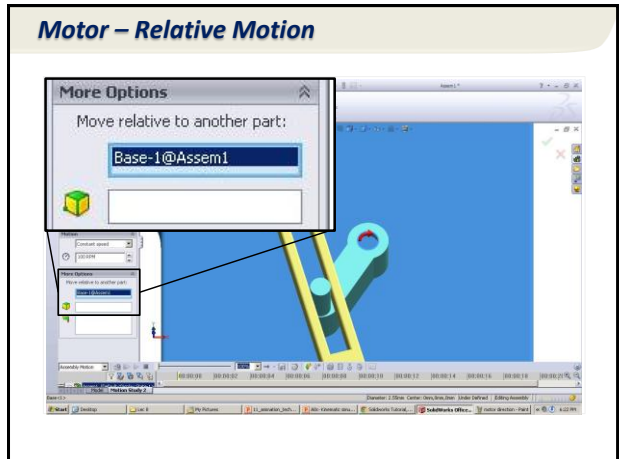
Motor – Relative Motion

More Options

Move relative to another part:

Base-1@Assem1

Motion

Constant speed

100 RPM

More Options

Move relative to another part:

Base-1@Assem1

Assembly Motion

Model

Motion Study 2

00:00:00 00:00:02 00:00:04 00:00:06 00:00:08 00:00:10 00:00:12 00:00:14 00:00:16 00:00:18 00:00:20

Under Defined

Editing Assembly

Start

Desktop

My Pictures

SolidWorks Office...

motor direction - Paint

6:22 PM